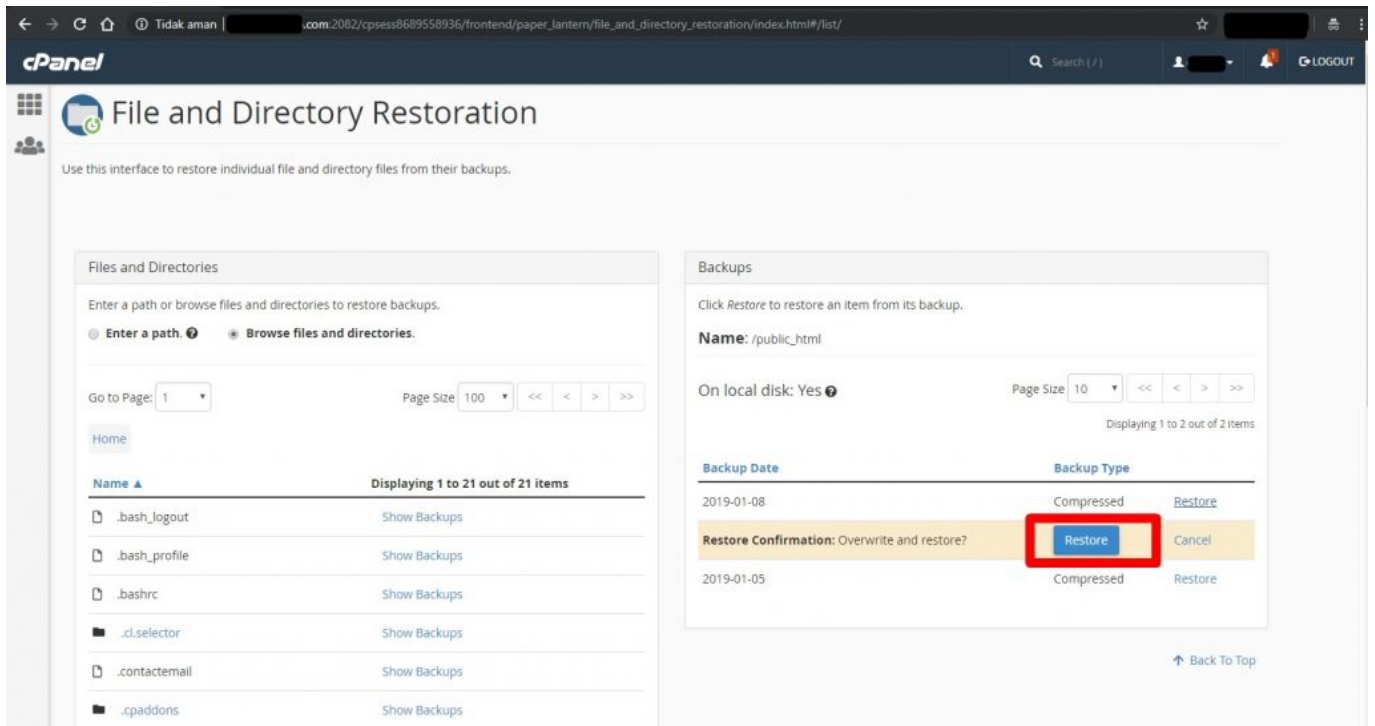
Tidak aman | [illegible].com:2082/cpsess8689558936/frontend/paper_lantern/file_and_directory_restoration/index.html#/list/

cPanel

Search ( / )

LOGOUT

File and Directory Restoration

Use this interface to restore individual file and directory files from their backups.

Files and Directories

Enter a path or browse files and directories to restore backups.

Enter a path. Browse files and directories.

Go to Page: 1

Page Size 100 << < > >>

Home

| Name ▲ | Displaying 1 to 21 out of 21 items |
|---|---|
| .bash_logout | Show Backups |
| .bash_profile | Show Backups |
| .bashrc | Show Backups |
| .cl.selector | Show Backups |
| .contactemail | Show Backups |
| .cpaddons | Show Backups |

Backups

Click *Restore* to restore an item from its backup.

Name: /public_html

On local disk: Yes

Page Size 10 << < > >>

Displaying 1 to 2 out of 2 items

| Backup Date | Backup Type | |
|---|---|---|
| 2019-01-08 | Compressed | Restore |
| Restore Confirmation: Overwrite and restore? | Restore | Cancel |
| 2019-01-05 | Compressed | Restore |

Back To Top